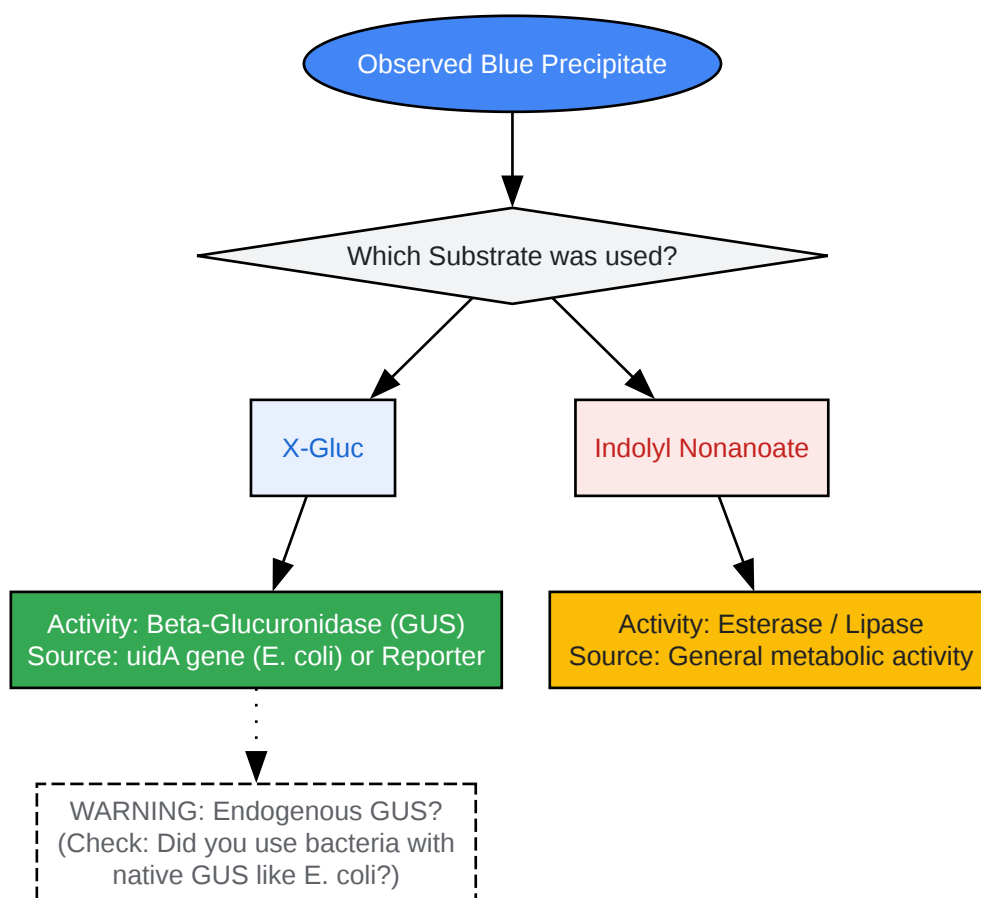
Observed Blue Precipitate

Which Substrate was used?

X-Gluc

Indolyl Nonanoate

Activity: Beta-Glucuronidase (GUS)
Source: uidA gene (E. coli) or Reporter

Activity: Esterase / Lipase
Source: General metabolic activity

WARNING: Endogenous GUS?
(Check: Did you use bacteria with native GUS like E. coli?)